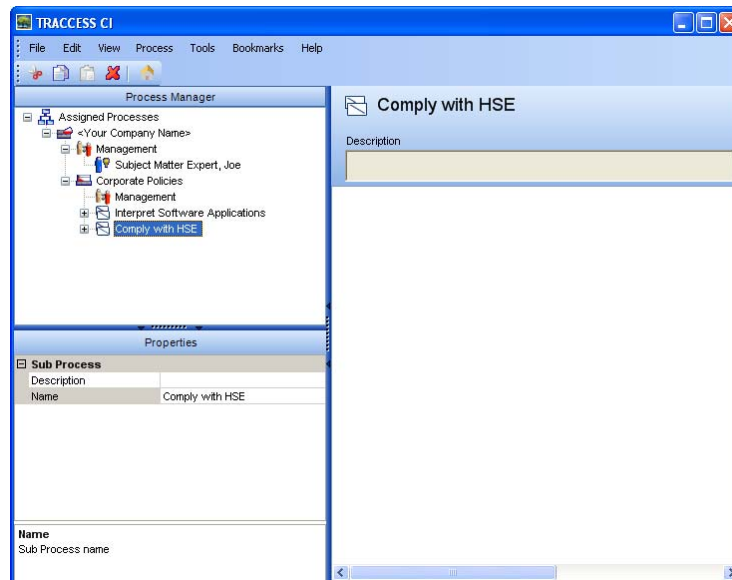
TRACCESS CI

File Edit View Process Tools Bookmarks Help

Process Manager

Assigned Processes
<Your Company Name>
Management
Subject Matter Expert, Joe
Corporate Policies
Management
Interpret Software Applications
Comply with HSE

Properties

| Sub Process | |
|---|---|
| Description | |
| Name | Comply with HSE |

Name
Sub Process name

Comply with HSE

Description